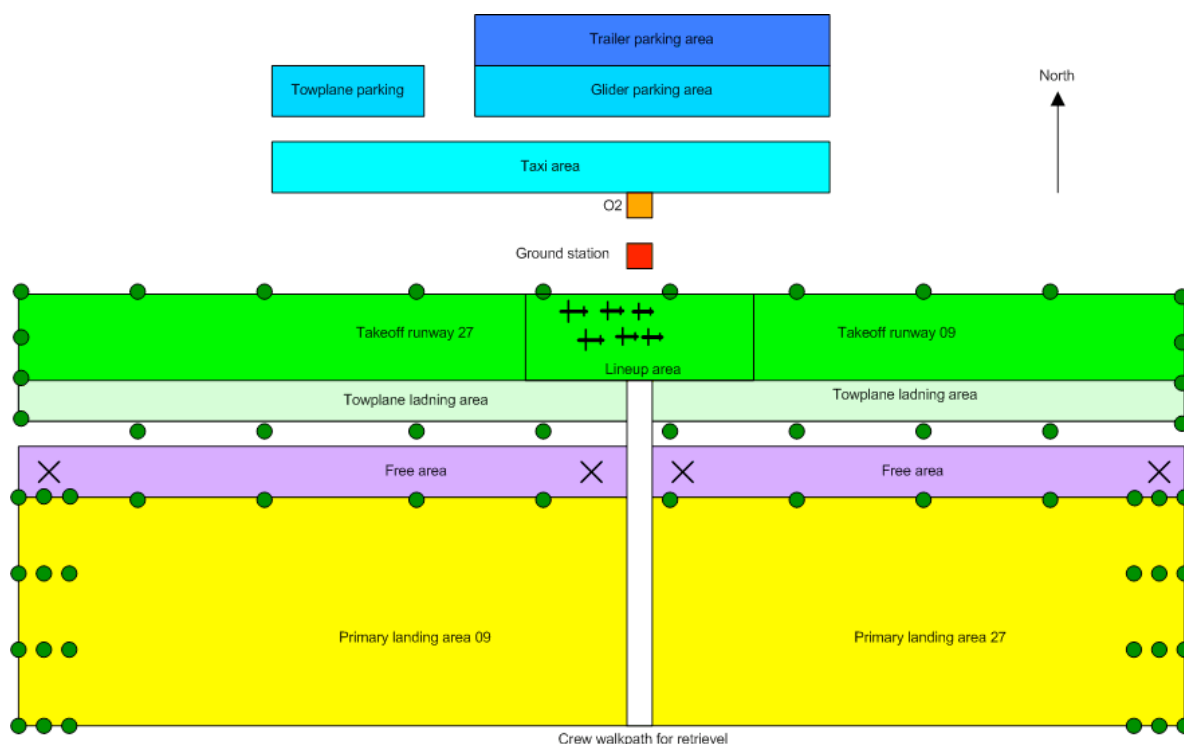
Trailer parking area

Towplane parking

Glider parking area

North

Taxi area

O2

Ground station

Takeoff runway 27

Lineup area

Takeoff runway 09

Towplane ladning area

Towplane ladning area

Free area

Free area

Primary landing area 09

Primary landing area 27

Crew walkpath for retrievel